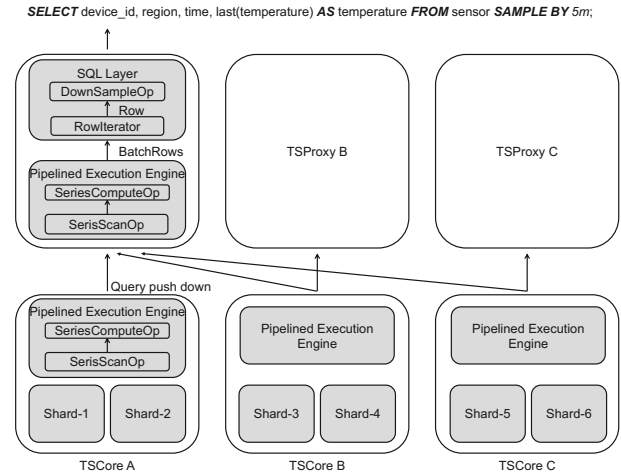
SELECT device_id, region, time, last(temperature) AS temperature FROM sensor SAMPLE BY 5m;

SQL Layer
DownSampleOp
Row
RowIterator
BatchRows
Pipelined Execution Engine
SeriesComputeOp
SerisScanOp

TSProxy B

TSProxy C

Query push down

Pipelined Execution Engine
SeriesComputeOp
SerisScanOp
Shard-1
Shard-2
TSCore A

Pipelined Execution Engine
Shard-3
Shard-4
TSCore B

Pipelined Execution Engine
Shard-5
Shard-6
TSCore C